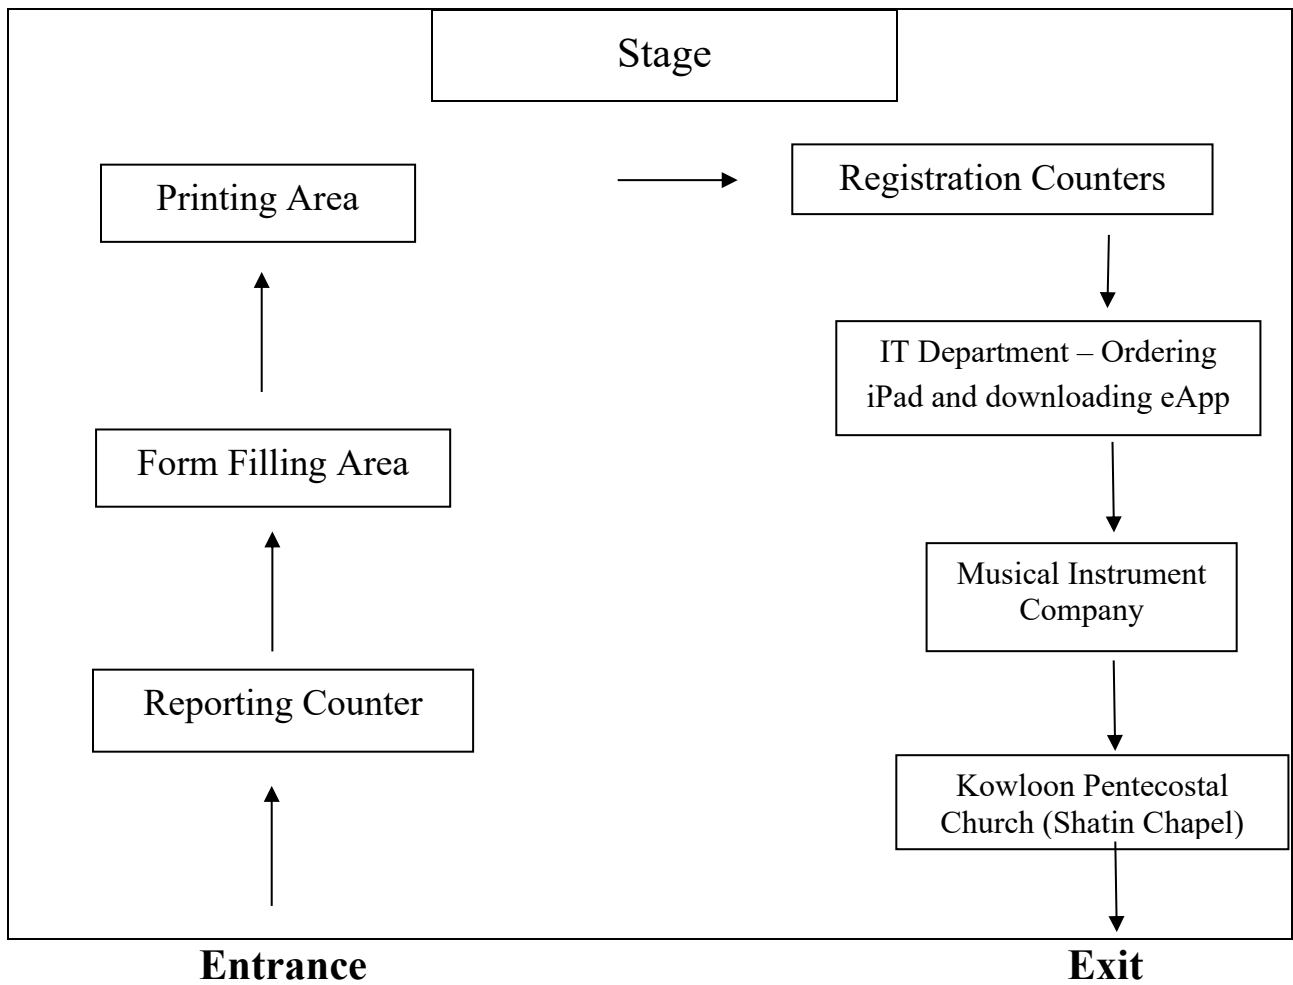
Stage

Printing Area

Registration Counters

IT Department – Ordering iPad and downloading eApp

Form Filling Area

Musical Instrument Company

Reporting Counter

Kowloon Pentecostal Church (Shatin Chapel)

Entrance

Exit